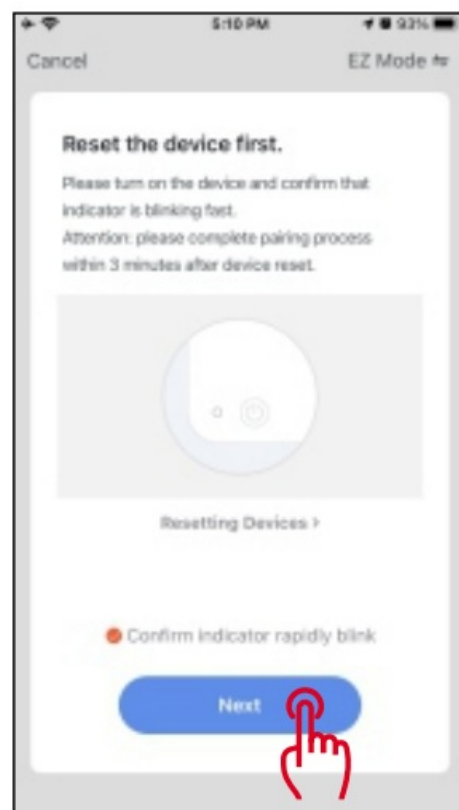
5:10 PM 93%

Cancel

EZ Mode ⇆

Reset the device first.

Please turn on the device and confirm that indicator is blinking fast.
Attention: please complete pairing process within 3 minutes after device reset.

Resetting Devices >

Confirm indicator rapidly blink

Next